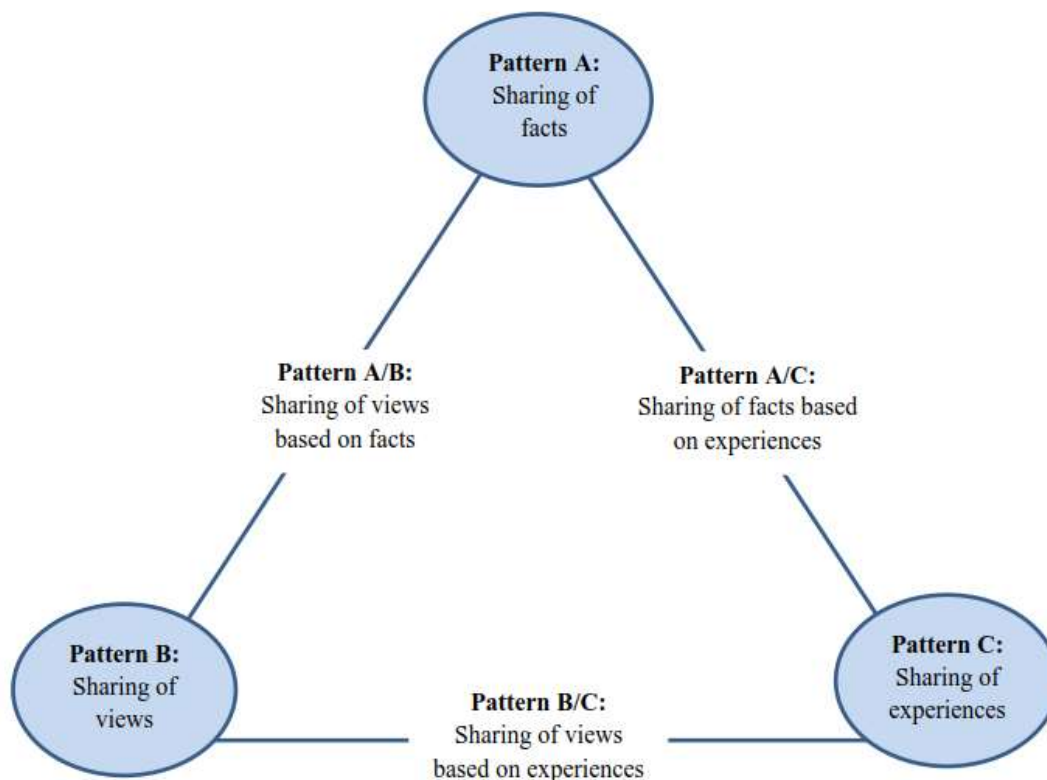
**Pattern A:**
Sharing of facts

**Pattern A/B:**
Sharing of views based on facts

**Pattern A/C:**
Sharing of facts based on experiences

**Pattern B:**
Sharing of views

**Pattern B/C:**
Sharing of views based on experiences

**Pattern C:**
Sharing of experiences